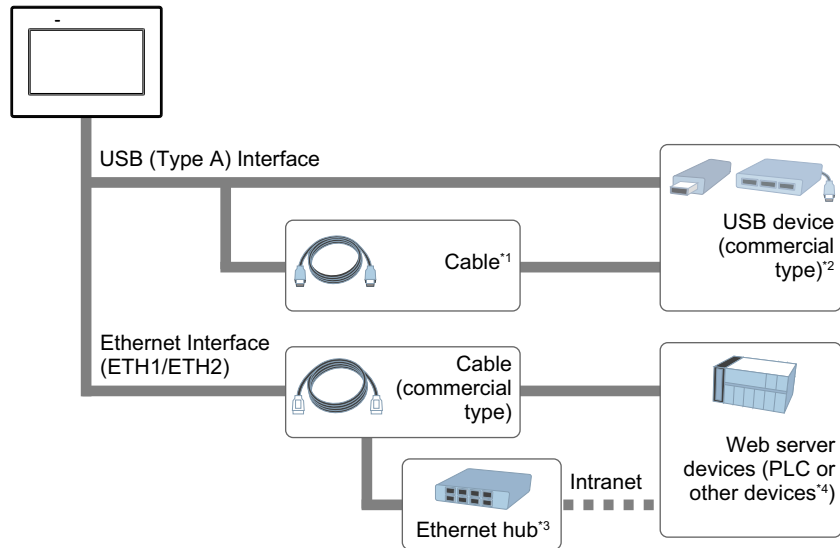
-

USB (Type A) Interface

Cable$^{*1}$

USB device (commercial type)$^{*2}$

Ethernet Interface (ETH1/ETH2)

Cable (commercial type)

Web server devices (PLC or other devices$^{*4}$)

Intranet

Ethernet hub$^{*3}$